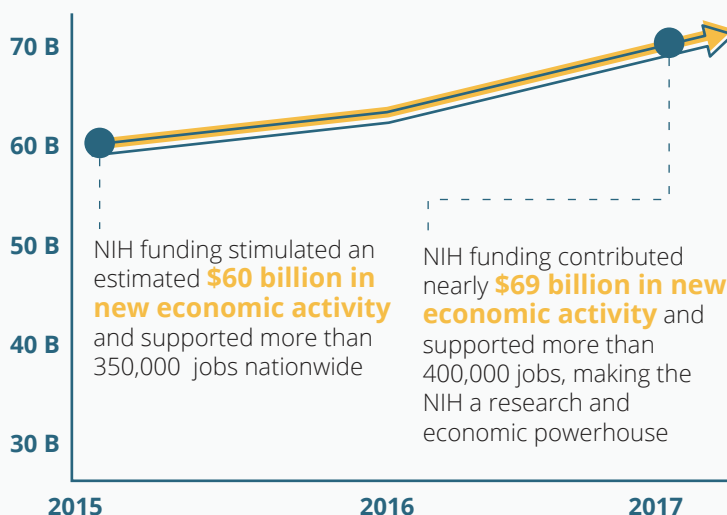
70 B

60 B

50 B

40 B

30 B

NIH funding stimulated an estimated $60 billion in new economic activity and supported more than 350,000 jobs nationwide

NIH funding contributed nearly $69 billion in new economic activity and supported more than 400,000 jobs, making the NIH a research and economic powerhouse

2015

2016

2017